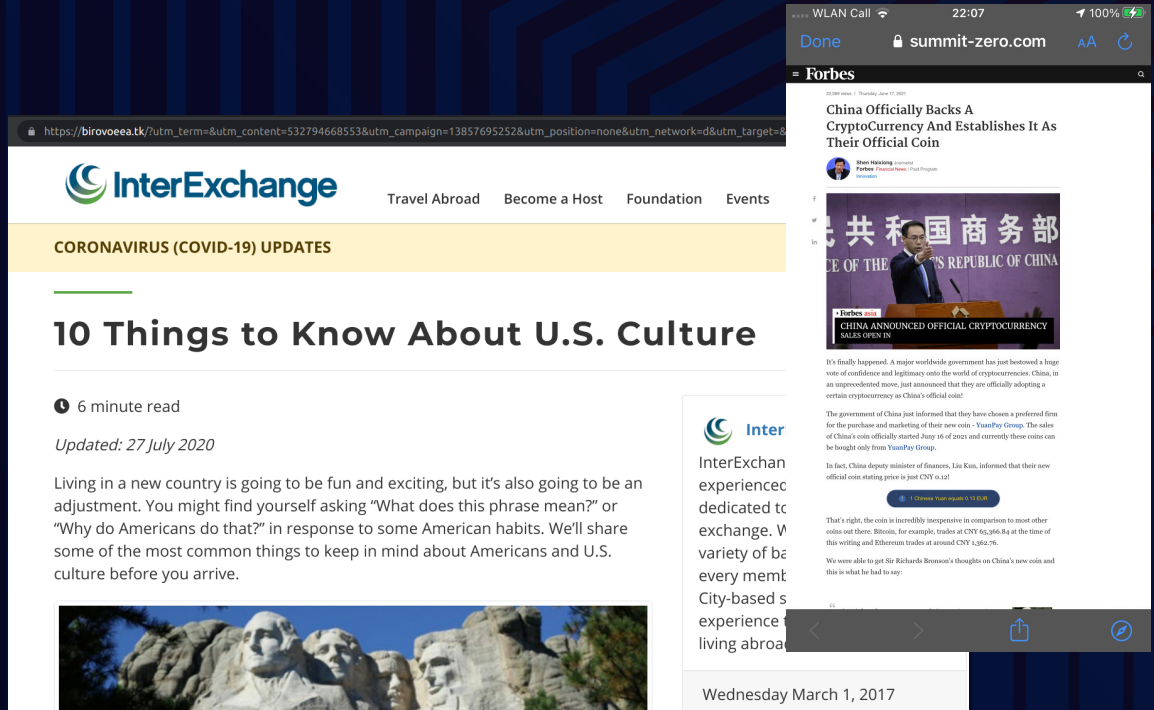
https://birovoeea.tk/?utm_term=&utm_content=532794668553&utm_campaign=13857695252&utm_position=none&utm_network=d&utm_target=&

InterExchange

Travel Abroad Become a Host Foundation Events

CORONAVIRUS (COVID-19) UPDATES

10 Things to Know About U.S. Culture

6 minute read

Updated: 27 July 2020

Living in a new country is going to be fun and exciting, but it's also going to be an adjustment. You might find yourself asking "What does this phrase mean?" or "Why do Americans do that?" in response to some American habits. We'll share some of the most common things to keep in mind about Americans and U.S. culture before you arrive.

Inter

InterExchan experienced dedicated to exchange. W variety of ba every memb City-based s experience t living abroa

Wednesday March 1, 2017

WLAN Call 22:07 100%

Done summit-zero.com AA

Forbes

China Officially Backs A CryptoCurrency And Establishes It As Their Official Coin

Shen Haixiong Journalist
Forbes Financial News | Past Program
Innovation

民共和国商务部
CE OF THE REPUBLIC OF CHINA

Forbes asia
CHINA ANNOUNCED OFFICIAL CRYPTOCURRENCY
SALES OPEN IN

It's finally happened. A major worldwide government has just bestowed a huge vote of confidence and legitimacy onto the world of cryptocurrencies. China, in an unprecedented move, just announced that they are officially adopting a certain cryptocurrency as China's official coin!

The government of China just informed that they have chosen a preferred firm for the purchase and marketing of their new coin - YuanPay Group. The sales of China's coin officially started June 16 of 2021 and currently these coins can be bought only from YuanPay Group.

In fact, China deputy minister of finances, Liu Kun, informed that their new official coin stating price is just CNY 0.12!

1 Chinese Yuan equals 0.13 EUR

That's right, the coin is incredibly inexpensive in comparison to most other coins out there. Bitcoin, for example, trades at CNY 65,366.84 at the time of this writing and Ethereum trades at around CNY 1,362.76.

We were able to get Sir Richards Bronson's thoughts on China's new coin and this is what he had to say: